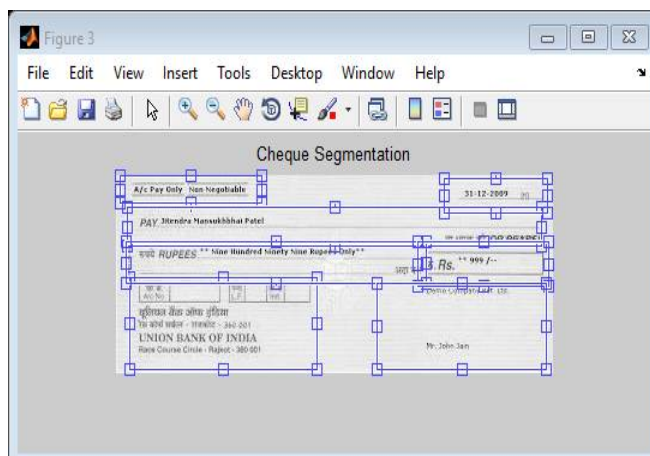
Figure 3

File Edit View Insert Tools Desktop Window Help

Cheque Segmentation

A/c Pay Only Non Negotiable

31-12-2009

PAY Jitendra Mansukhbhai Patel

रुपये RUPEES ** Nine Hundred Ninety Nine Rupees Only**

Rs. ** 999 /--

यूनियन बैंक ऑफ इंडिया

UNION BANK OF INDIA

Race Course Circle - Rajkot - 360 001

Mr. John Jain